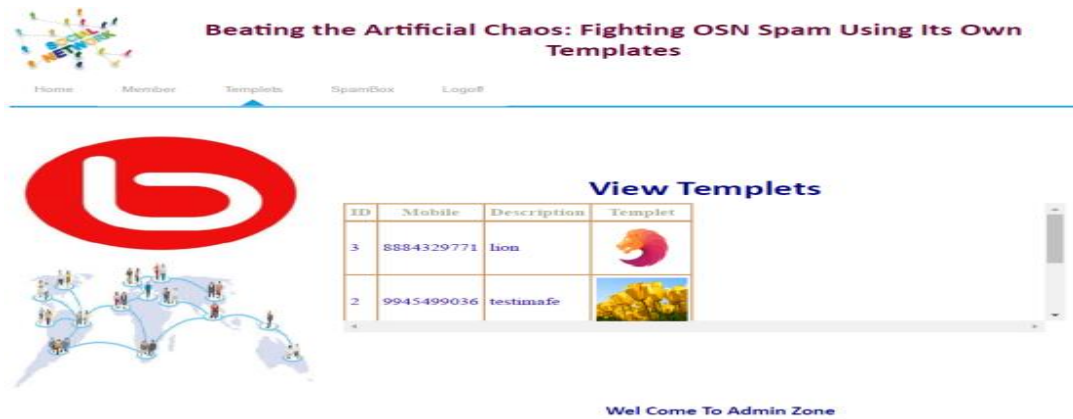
SOCIAL NETWORK

Beating the Artificial Chaos: Fighting OSN Spam Using Its Own Templates

Home Member Templets SpamBox Logout

View Templets

| ID | Mobile | Description | Templet |
|---|---|---|---|
| 3 | 8884329771 | lion | |
| 2 | 9945499036 | testimafe | |

Wel Come To Admin Zone